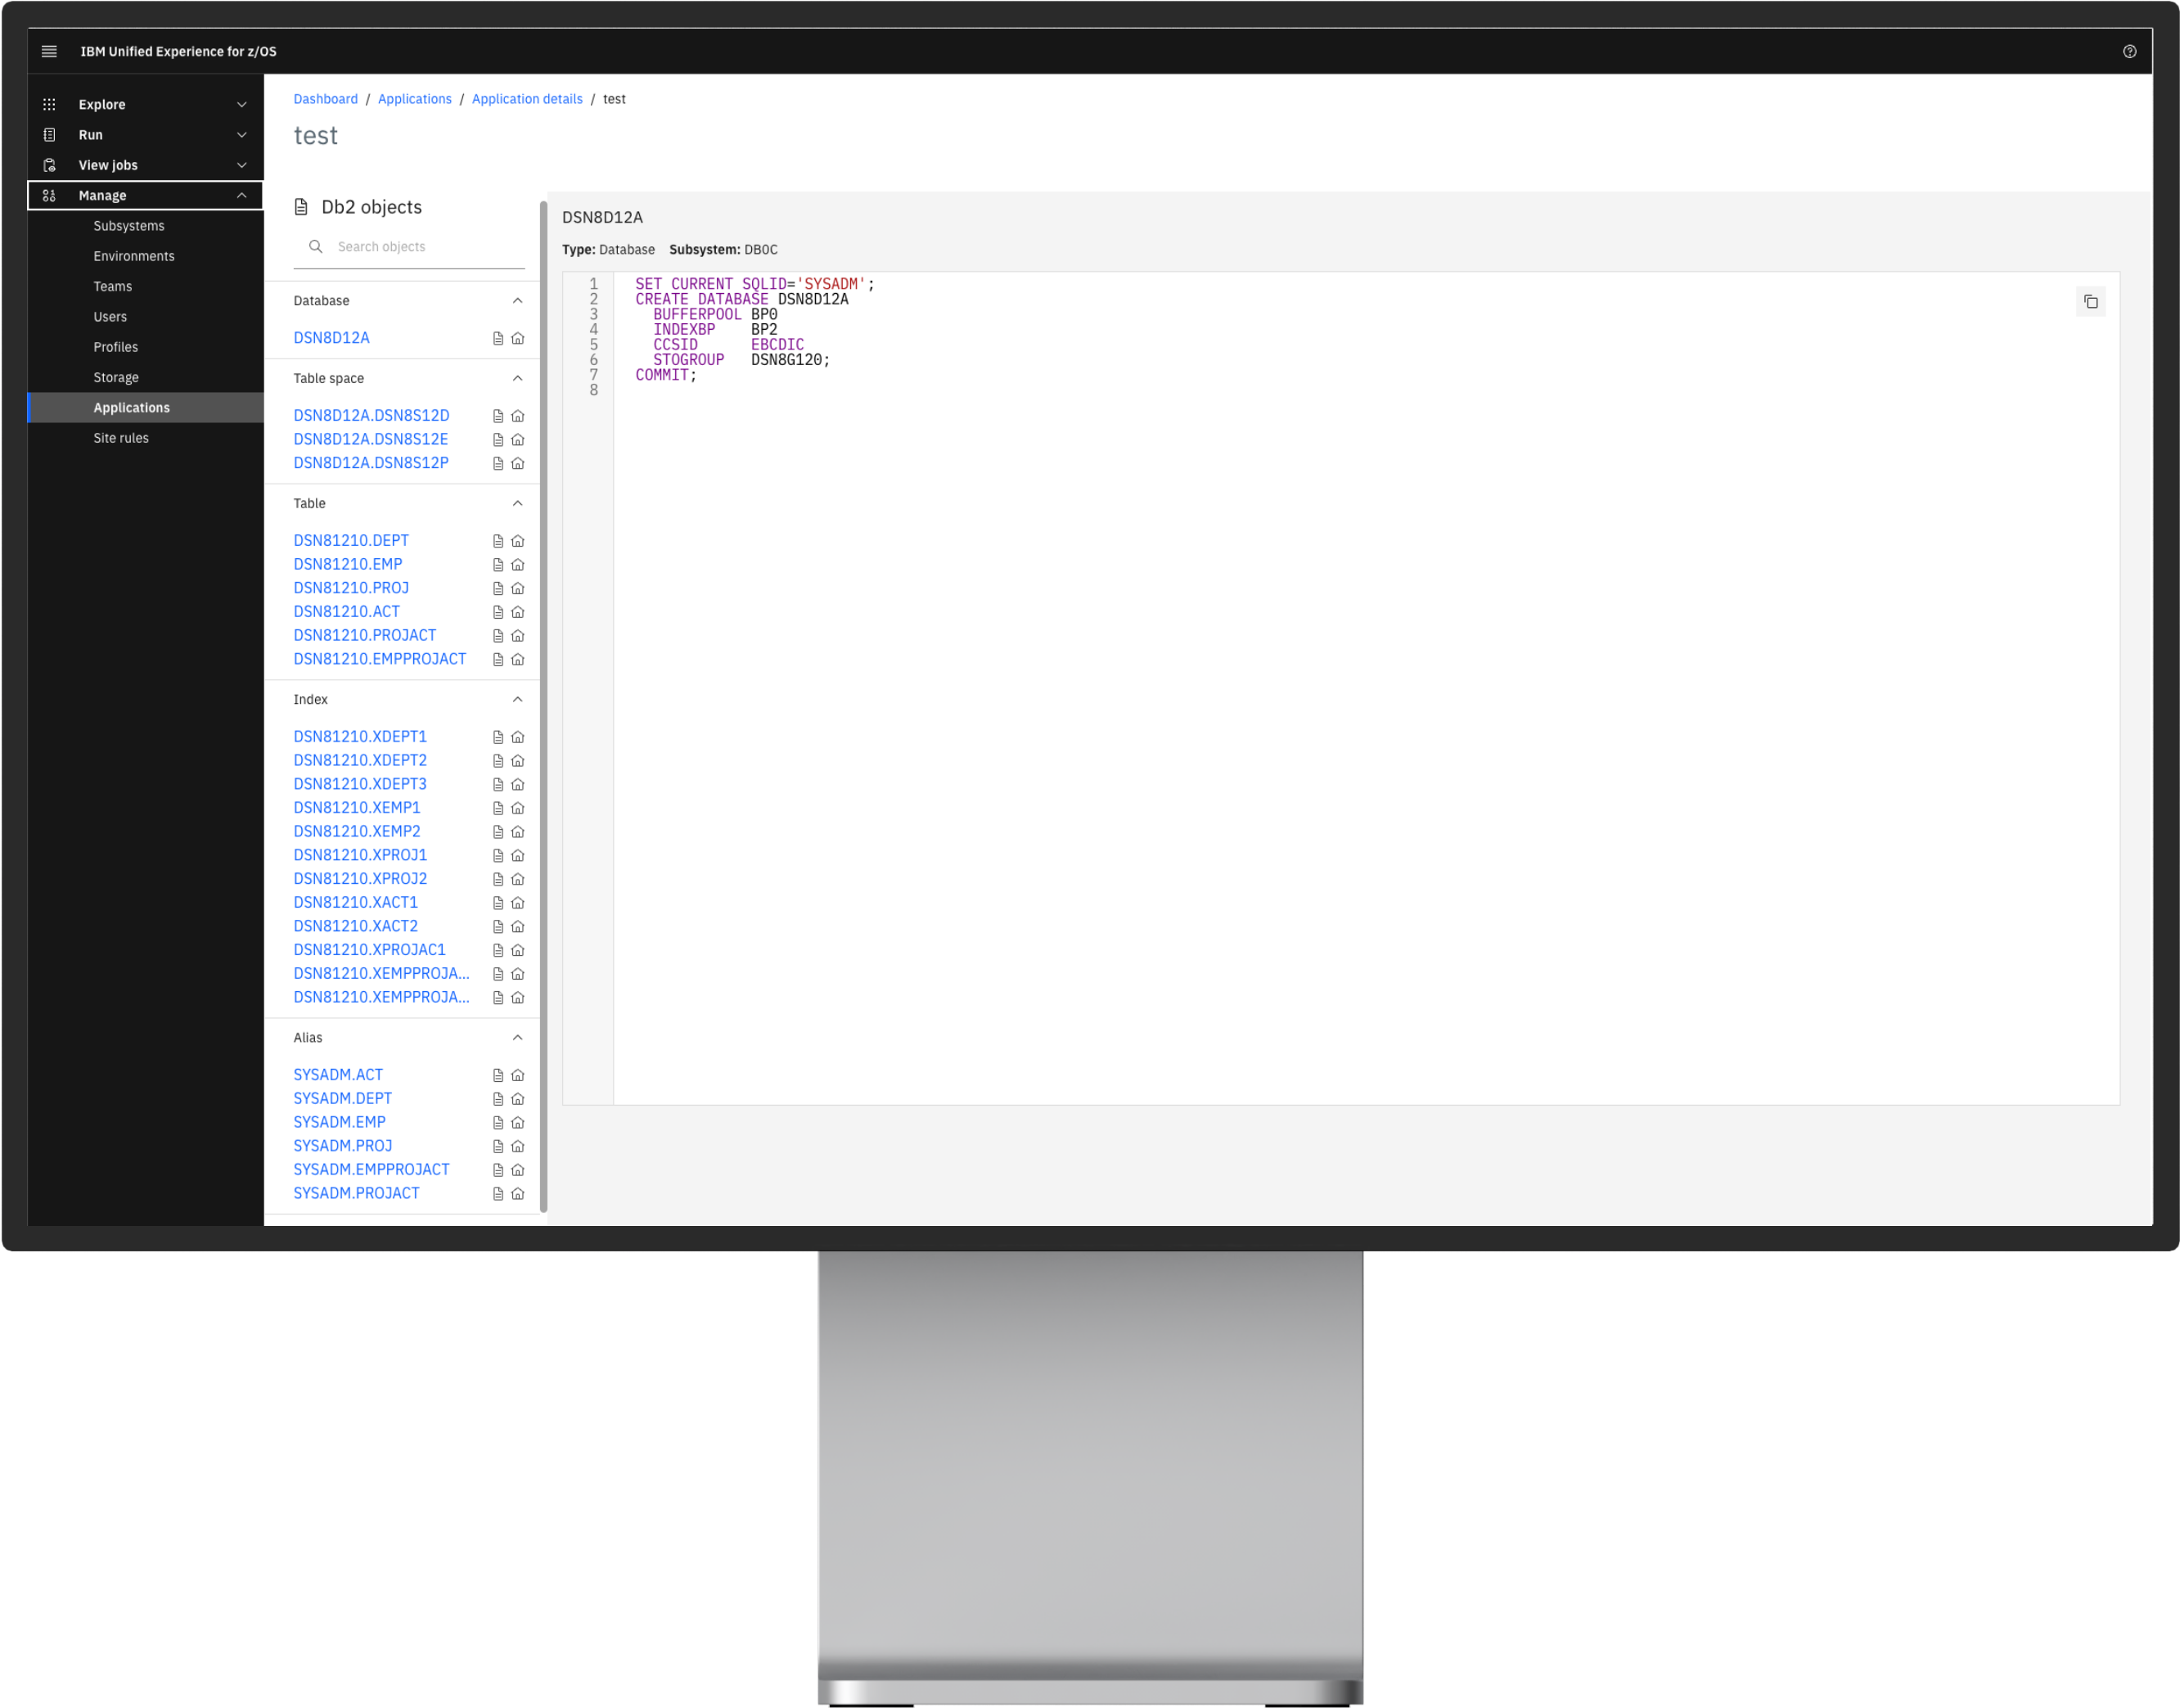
IBM Unified Experience for z/OS

Explore
Run
View jobs
Manage
Subsystems
Environments
Teams
Users
Profiles
Storage
Applications
Site rules

Dashboard / Applications / Application details / test

test

Db2 objects

Search objects

Database

DSN8D12A

Table space

DSN8D12A.DSN8S12D
DSN8D12A.DSN8S12E
DSN8D12A.DSN8S12P

Table

DSN81210.DEPT
DSN81210.EMP
DSN81210.PROJ
DSN81210.ACT
DSN81210.PROJACT
DSN81210.EMPPROJACT

Index

DSN81210.XDEPT1
DSN81210.XDEPT2
DSN81210.XDEPT3
DSN81210.XEMP1
DSN81210.XEMP2
DSN81210.XPROJ1
DSN81210.XPROJ2
DSN81210.XACT1
DSN81210.XACT2
DSN81210.XPROJAC1
DSN81210.XEMPPROJA...
DSN81210.XEMPPROJA...

Alias

SYSADM.ACT
SYSADM.DEPT
SYSADM.EMP
SYSADM.PROJ
SYSADM.EMPPROJACT
SYSADM.PROJACT

DSN8D12A

Type: Database Subsystem: DB0C

1 SET CURRENT SQLID='SYSADM';
2 CREATE DATABASE DSN8D12A
3 BUFFERPOOL BP0
4 INDEXBP BP2
5 CCSID EBCDIC
6 STOGROUP DSN8G120;
7 COMMIT;
8